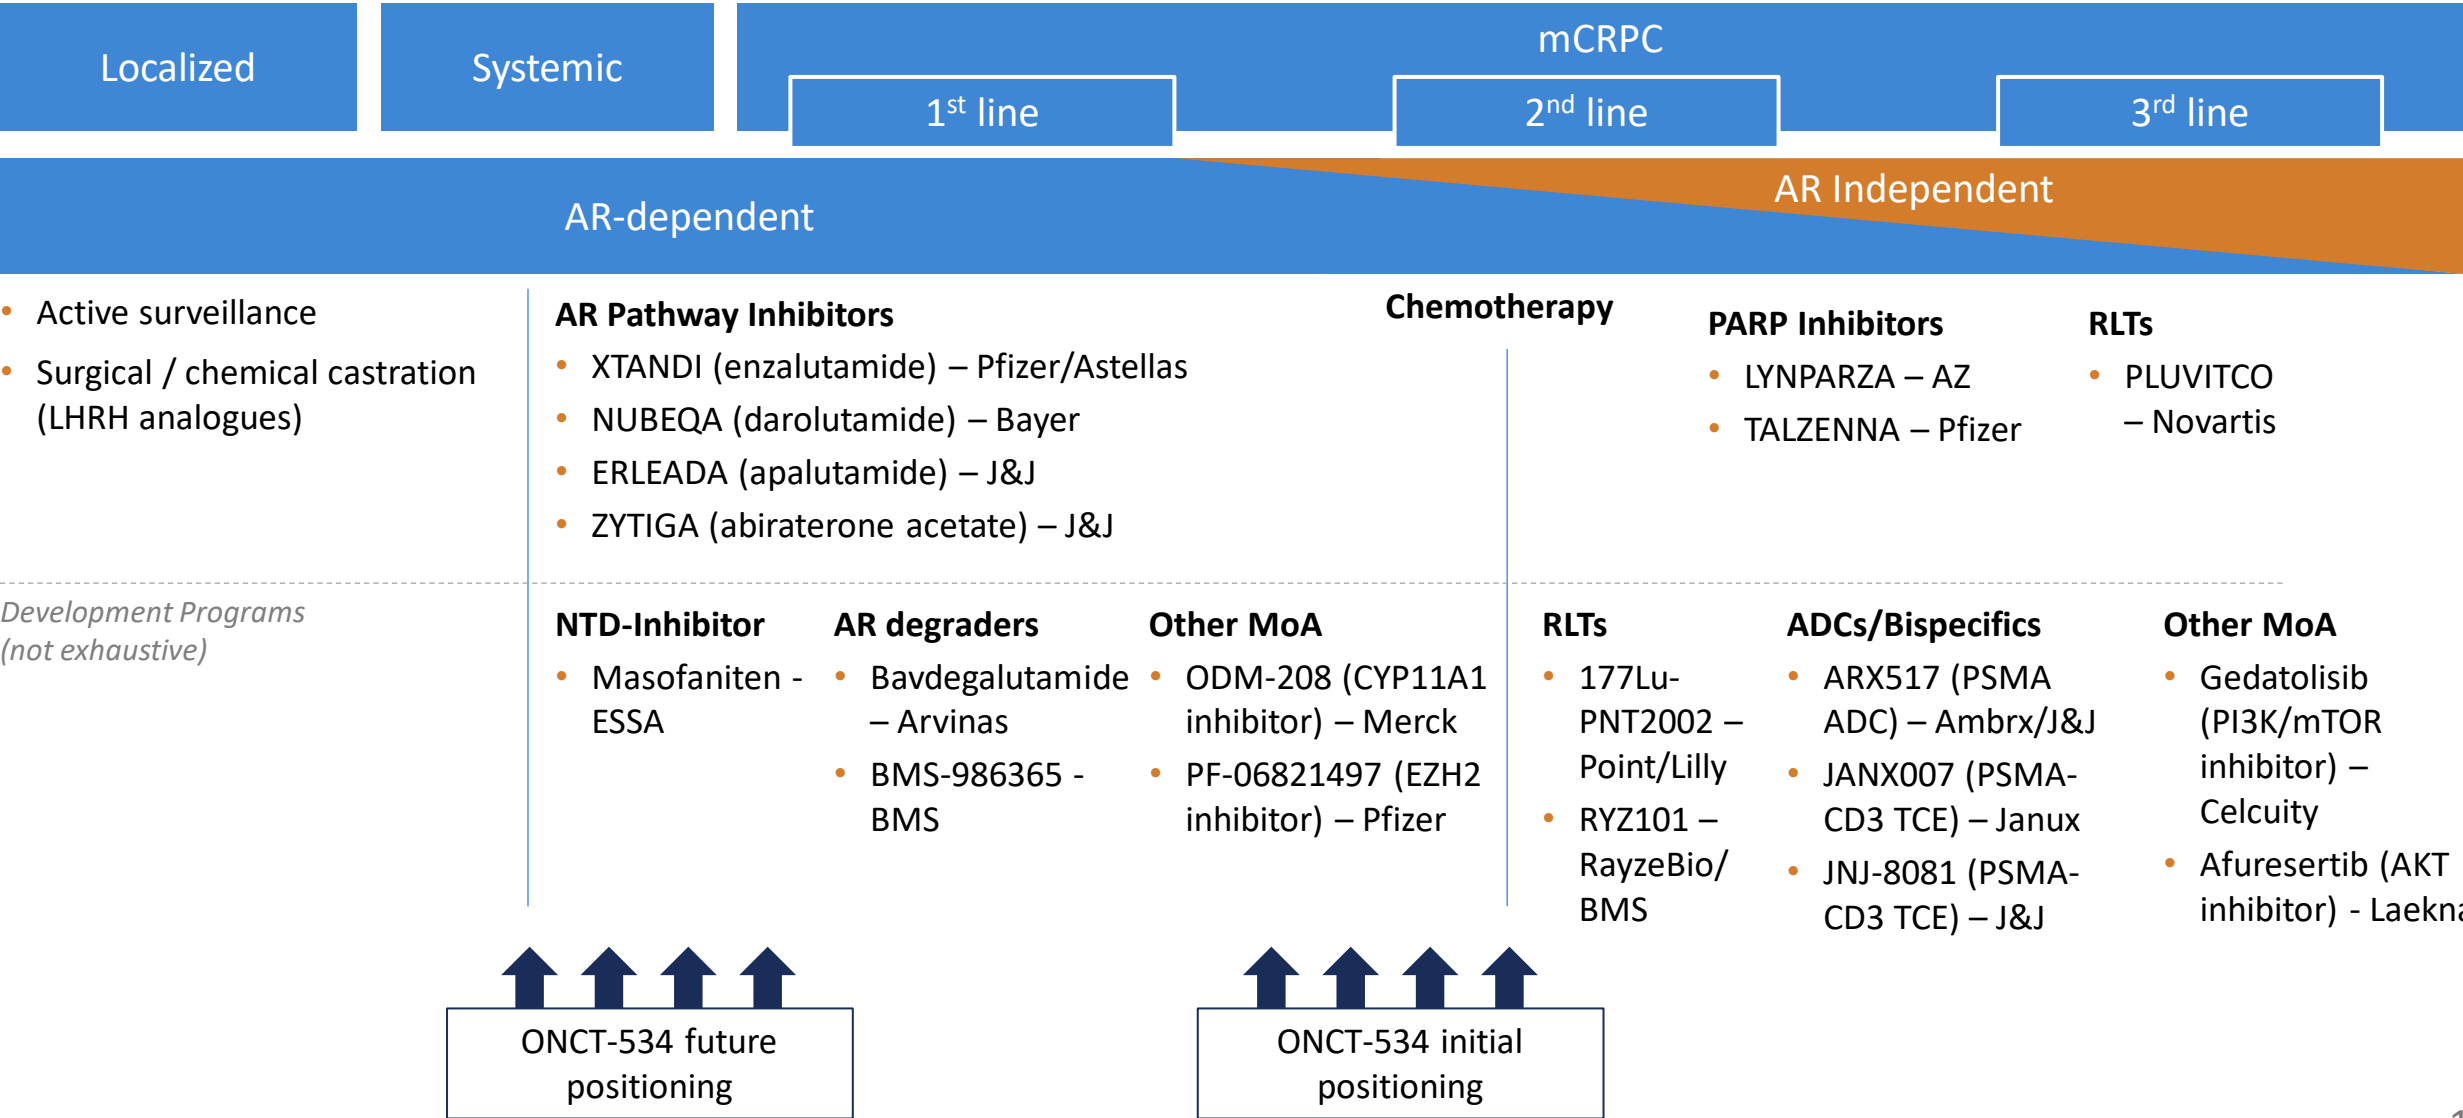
Localized

Systemic

mCRPC

1$^{st}$ line

2$^{nd}$ line

3$^{rd}$ line

AR-dependent

AR Independent

• Active surveillance
• Surgical / chemical castration (LHRH analogues)

**AR Pathway Inhibitors**
• XTANDI (enzalutamide) – Pfizer/Astellas
• NUBEQA (darolutamide) – Bayer
• ERLEADA (apalutamide) – J&J
• ZYTIGA (abiraterone acetate) – J&J

**Chemotherapy**

**PARP Inhibitors**
• LYNPARZA – AZ
• TALZENNA – Pfizer

**RLTs**
• PLUVITCO – Novartis

Development Programs (not exhaustive)

**NTD-Inhibitor**
• Masofaniten - ESSA

**AR degraders**
• Bavdegalutamide – Arvinas
• BMS-986365 - BMS

**Other MoA**
• ODM-208 (CYP11A1 inhibitor) – Merck
• PF-06821497 (EZH2 inhibitor) – Pfizer

**RLTs**
• 177Lu-PNT2002 – Point/Lilly
• RYZ101 – RayzeBio/ BMS

**ADCs/Bispecifics**
• ARX517 (PSMA ADC) – Ambrx/J&J
• JANX007 (PSMA-CD3 TCE) – Janux
• JNJ-8081 (PSMA-CD3 TCE) – J&J

**Other MoA**
• Gedatolisib (PI3K/mTOR inhibitor) – Celcuity
• Afuresertib (AKT inhibitor) - Laekn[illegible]

ONCT-534 future positioning

ONCT-534 initial positioning